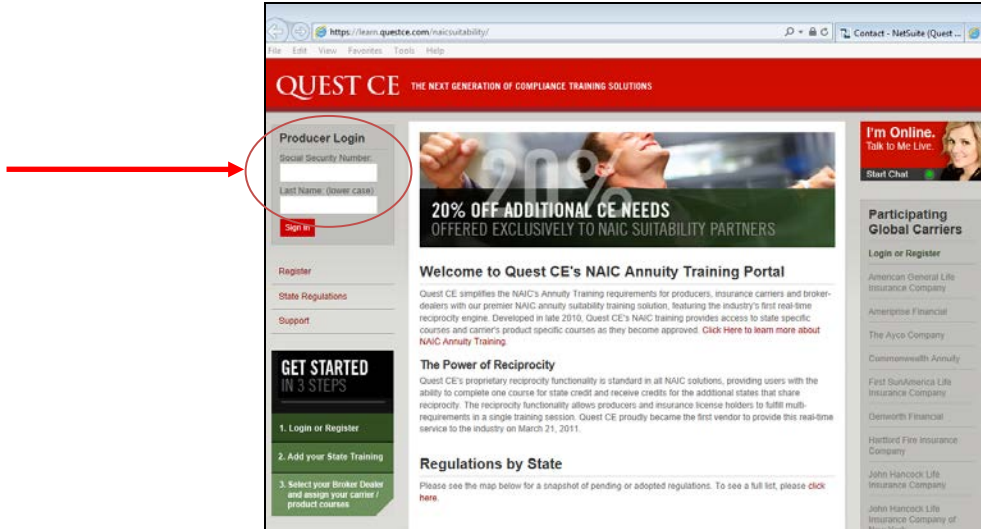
https://learn.questce.com/naicsuitability/

Contact - NetSuite (Quest ...

File Edit View Favorites Tools Help

QUEST CE THE NEXT GENERATION OF COMPLIANCE TRAINING SOLUTIONS

Producer Login

Social Security Number:

Last Name: (lower case)

Sign In

Register

State Regulations

Support

GET STARTED IN 3 STEPS

1. Login or Register

2. Add your State Training

3. Select your Broker Dealer and assign your carrier / product courses

20%

20% OFF ADDITIONAL CE NEEDS

OFFERED EXCLUSIVELY TO NAIC SUITABILITY PARTNERS

Welcome to Quest CE's NAIC Annuity Training Portal

Quest CE simplifies the NAIC's Annuity Training requirements for producers, insurance carriers and broker-dealers with our premier NAIC annuity suitability training solution, featuring the industry's first real-time reciprocity engine. Developed in late 2010, Quest CE's NAIC training provides access to state specific courses and carrier's product specific courses as they become approved. Click Here to learn more about NAIC Annuity Training.

The Power of Reciprocity

Quest CE's proprietary reciprocity functionality is standard in all NAIC solutions, providing users with the ability to complete one course for state credit and receive credits for the additional states that share reciprocity. The reciprocity functionality allows producers and insurance license holders to fulfill multi-requirements in a single training session. Quest CE proudly became the first vendor to provide this real-time service to the industry on March 21, 2011.

Regulations by State

Please see the map below for a snapshot of pending or adopted regulations. To see a full list, please click here.

I'm Online. Talk to Me Live.

Start Chat

Participating Global Carriers

Login or Register

American General Life Insurance Company

Ameriprise Financial

The Ayco Company

Commonwealth Annuity

First SunAmerica Life Insurance Company

Genworth Financial

Hartford Fire Insurance Company

John Hancock Life Insurance Company

John Hancock Life Insurance Company of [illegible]